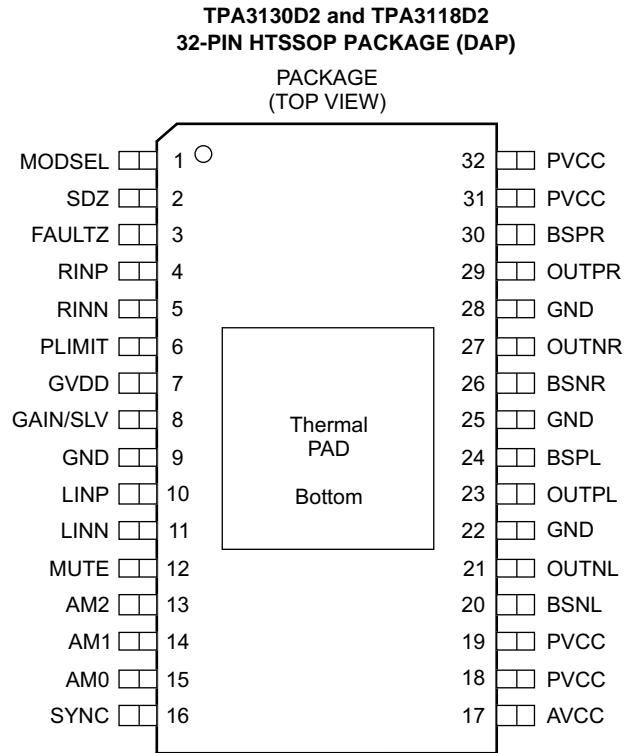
TPA3130D2 and TPA3118D2
32-PIN HTSSOP PACKAGE (DAP)

PACKAGE
(TOP VIEW)

MODSEL 1
SDZ 2
FAULTZ 3
RINP 4
RINN 5
PLIMIT 6
GVDD 7
GAIN/SLV 8
GND 9
LINP 10
LINN 11
MUTE 12
AM2 13
AM1 14
AM0 15
SYNC 16

32 PVCC
31 PVCC
30 BSPR
29 OUTPR
28 GND
27 OUTNR
26 BSNR
25 GND
24 BSPL
23 OUTPL
22 GND
21 OUTNL
20 BSNL
19 PVCC
18 PVCC
17 AVCC

Thermal
PAD

Bottom